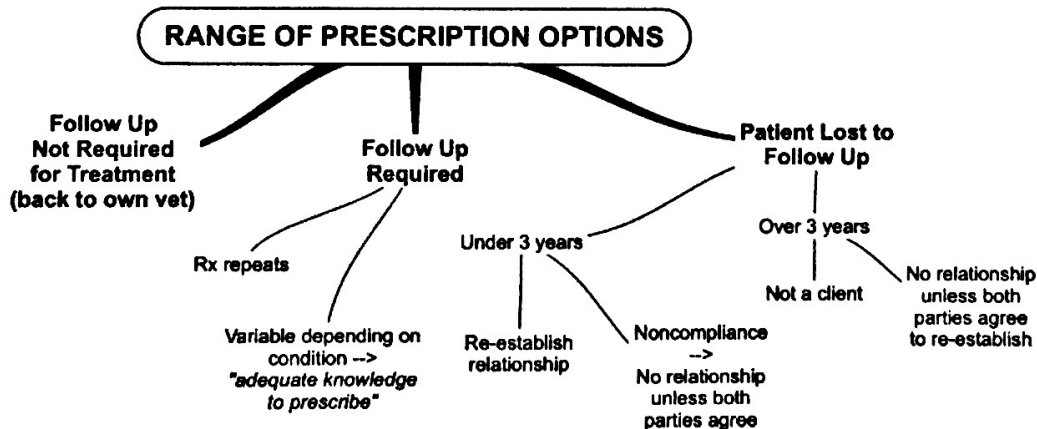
RANGE OF PRESCRIPTION OPTIONS

Follow Up Not Required for Treatment (back to own vet)

Follow Up Required

Rx repeats

Variable depending on condition --> "adequate knowledge to prescribe"

Patient Lost to Follow Up

Under 3 years

Re-establish relationship

Noncompliance --> No relationship unless both parties agree

Over 3 years

Not a client

No relationship unless both parties agree to re-establish